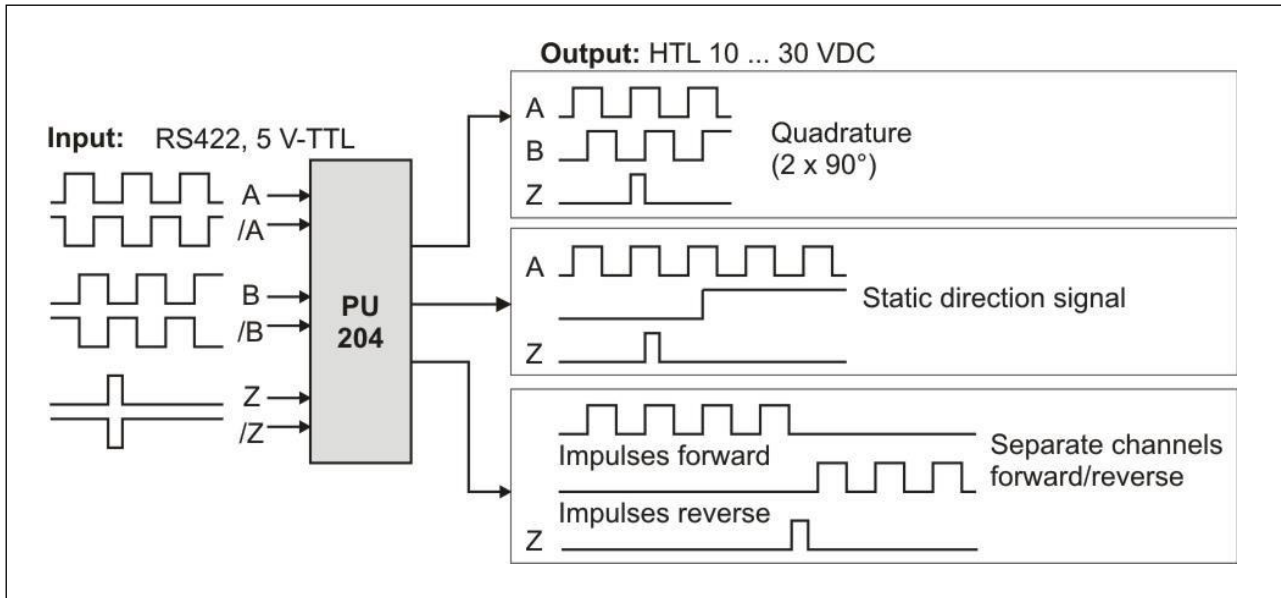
Input: RS422, 5 V-TTL

A
/A
B
/B
Z
/Z

PU
204

Output: HTL 10 ... 30 VDC

A
B
Z
Quadrature
(2 x 90°)

A
Static direction signal
Z

Impulses forward
Impulses reverse
Z
Separate channels forward/reverse